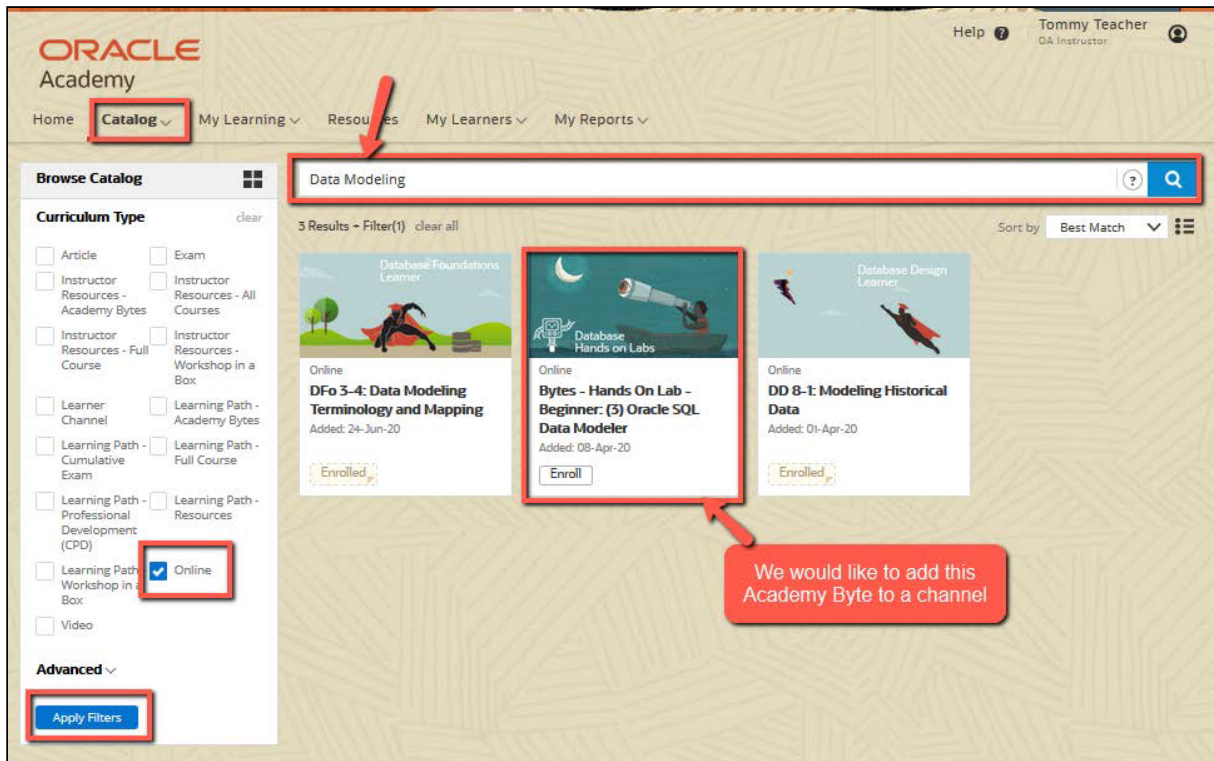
ORACLE
Academy

Help

Tommy Teacher
OA Instructor

Home Catalog My Learning Resou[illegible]es My Learners My Reports

Browse Catalog

Curriculum Type clear

Article
Exam
Instructor Resources - Academy Bytes
Instructor Resources - All Courses
Instructor Resources - Full Course
Instructor Resources - Workshop in a Box
Learner Channel
Learning Path - Academy Bytes
Learning Path - Cumulative Exam
Learning Path - Full Course
Learning Path - Professional Development (CPD)
Learning Path - Resources
Learning Path Workshop in a Box
Online
Video

Advanced

Apply Filters

Data Modeling

3 Results + Filter(1) clear all

Sort by Best Match

Database Foundations Learner

Online
DFo 3-4: Data Modeling Terminology and Mapping
Added: 24-Jun-20
Enrolled

Database Hands on Labs

Online
Bytes - Hands On Lab - Beginner: (3) Oracle SQL Data Modeler
Added: 08-Apr-20
Enroll

Database Design Learner

Online
DD 8-1: Modeling Historical Data
Added: 01-Apr-20
Enrolled

We would like to add this Academy Byte to a channel